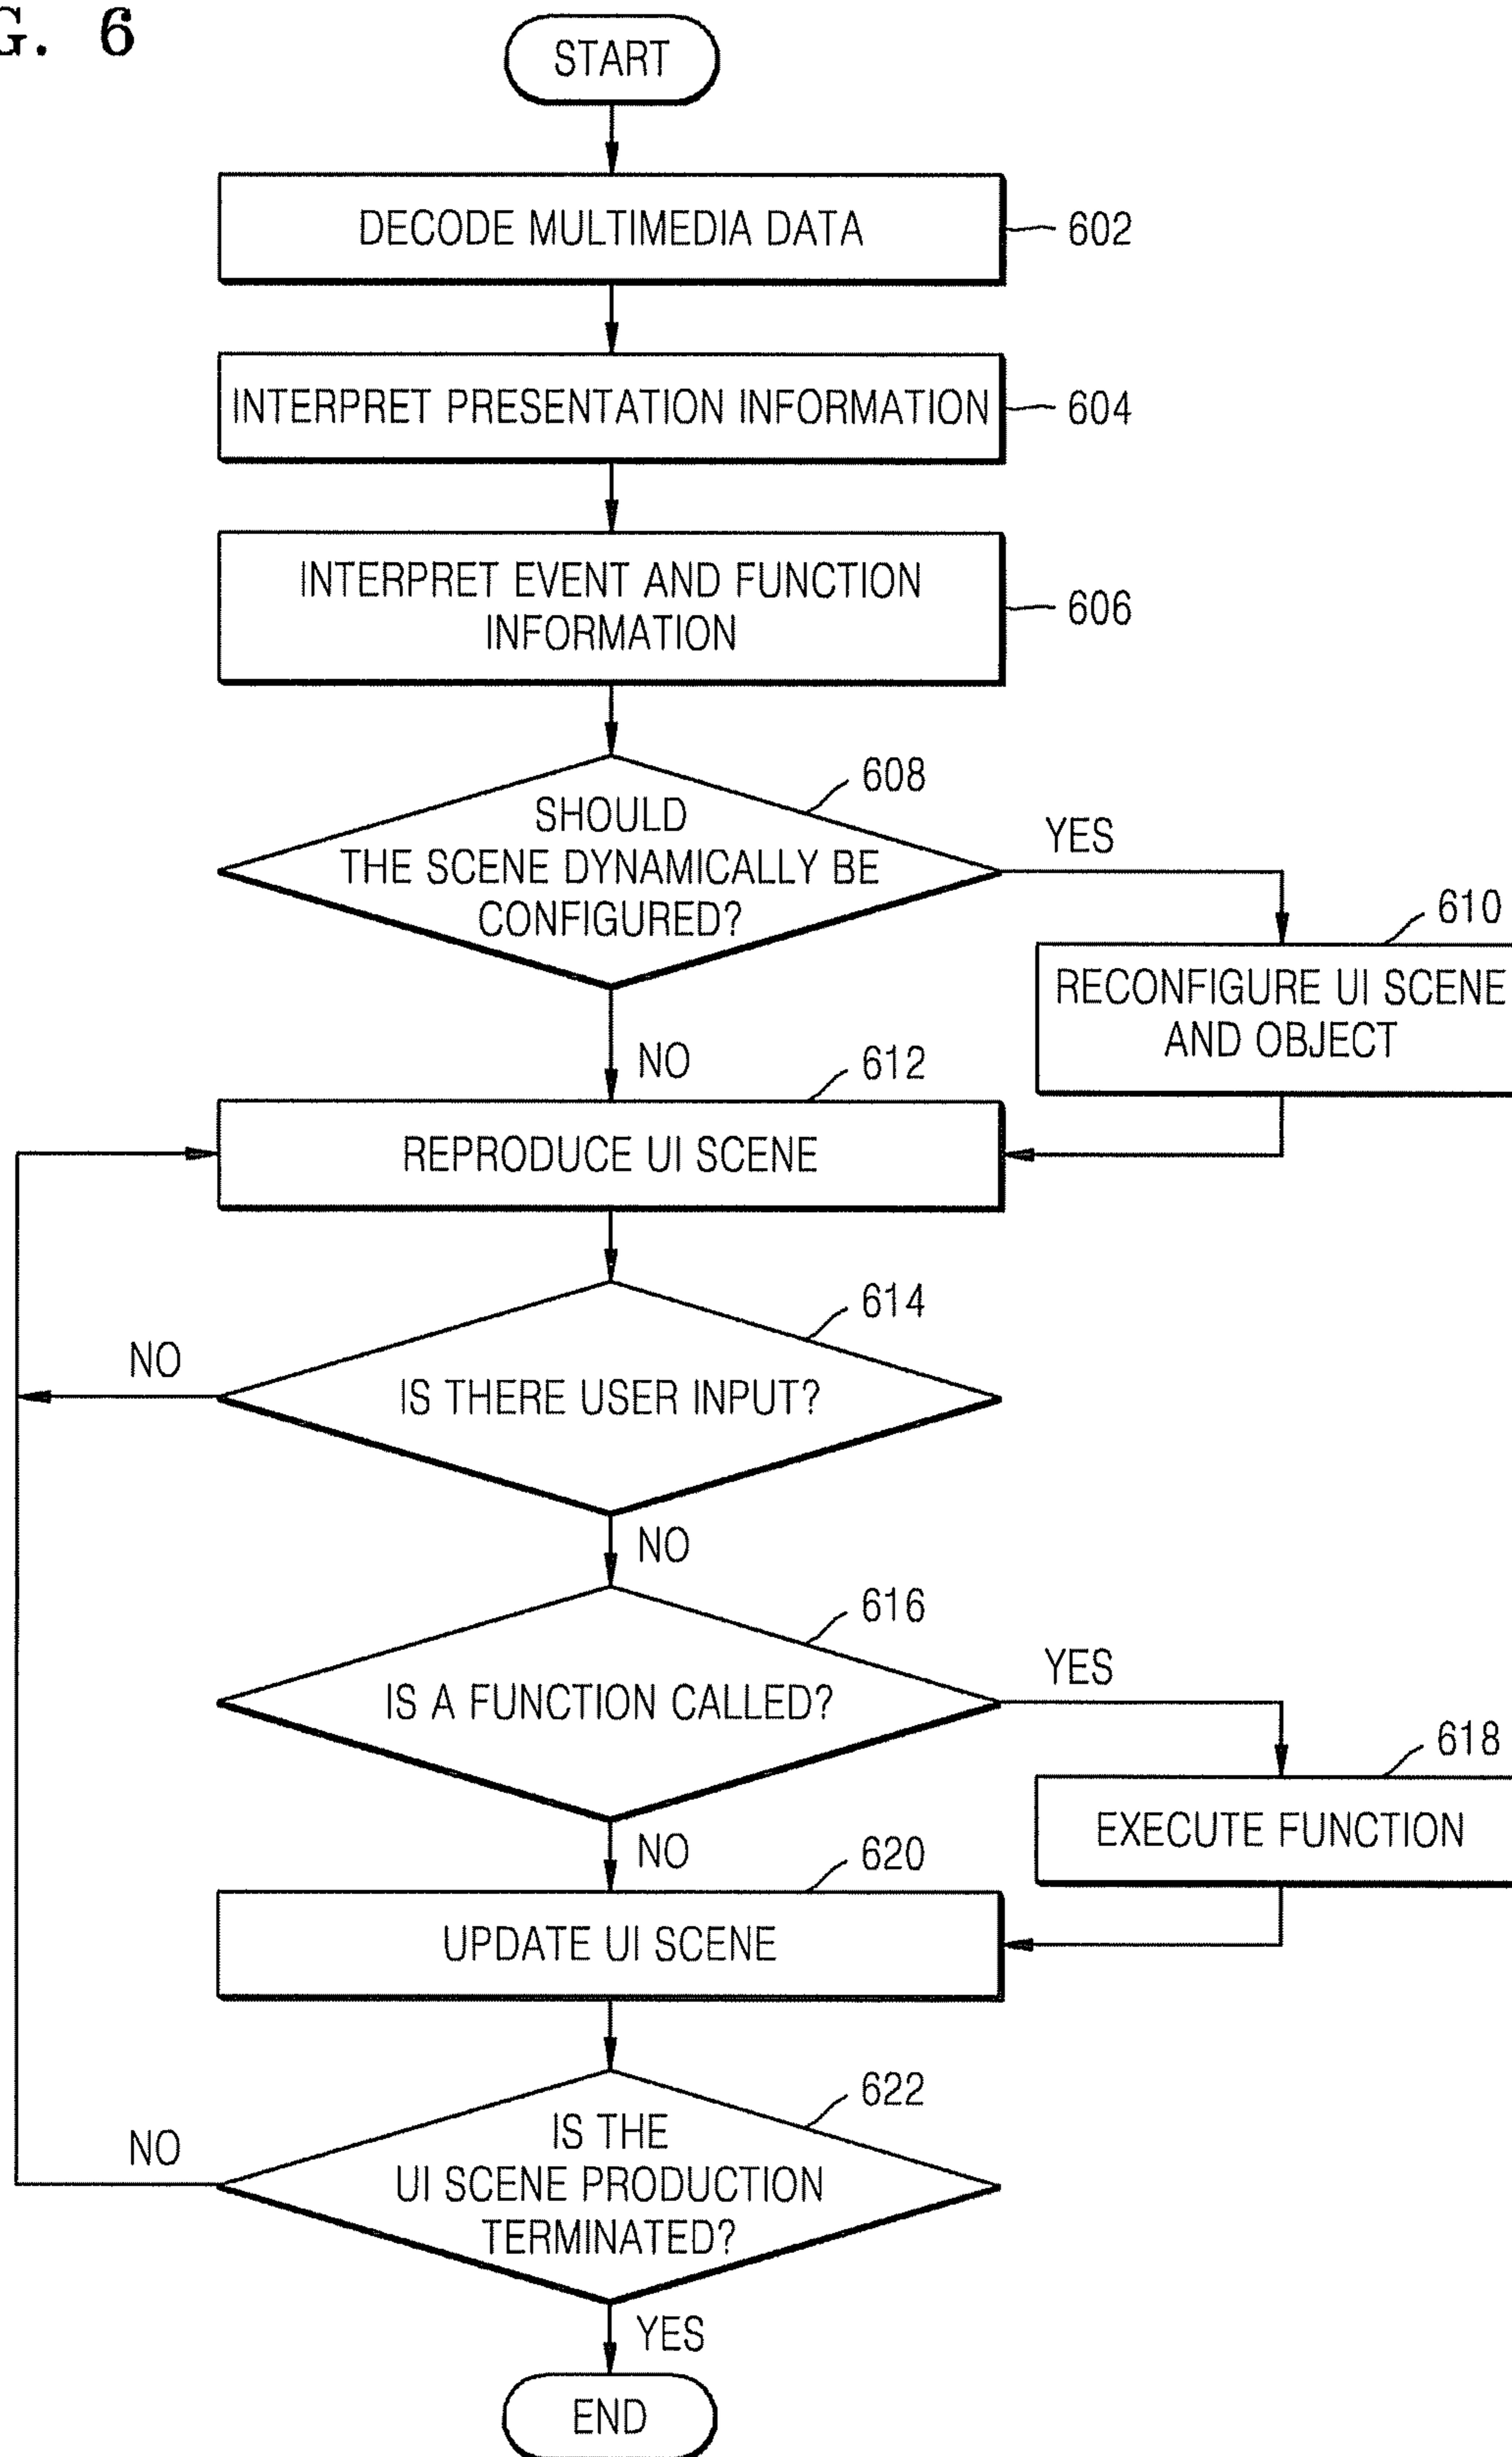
G. 6

START

DECODE MULTIMEDIA DATA
602

INTERPRET PRESENTATION INFORMATION
604

INTERPRET EVENT AND FUNCTION INFORMATION
606

608
SHOULD THE SCENE DYNAMICALLY BE CONFIGURED?

YES

610
RECONFIGURE UI SCENE AND OBJECT

NO

612
REPRODUCE UI SCENE

614
NO
IS THERE USER INPUT?

NO

616
IS A FUNCTION CALLED?

YES

618
EXECUTE FUNCTION

NO

620
UPDATE UI SCENE

622
NO
IS THE UI SCENE PRODUCTION TERMINATED?

YES

END